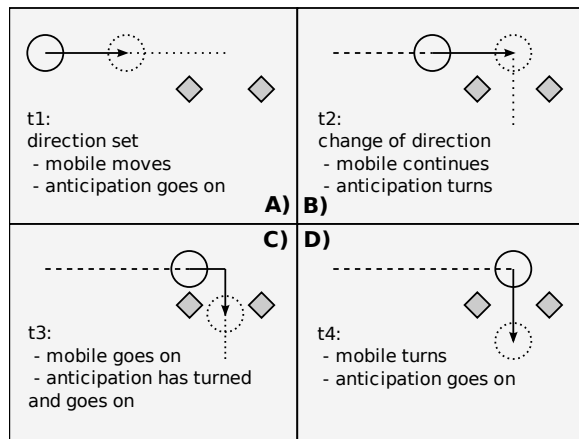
t1:
direction set
- mobile moves
- anticipation goes on

A)

B)

t2:
change of direction
- mobile continues
- anticipation turns

C)

t3:
- mobile goes on
- anticipation has turned and goes on

D)

t4:
- mobile turns
- anticipation goes on